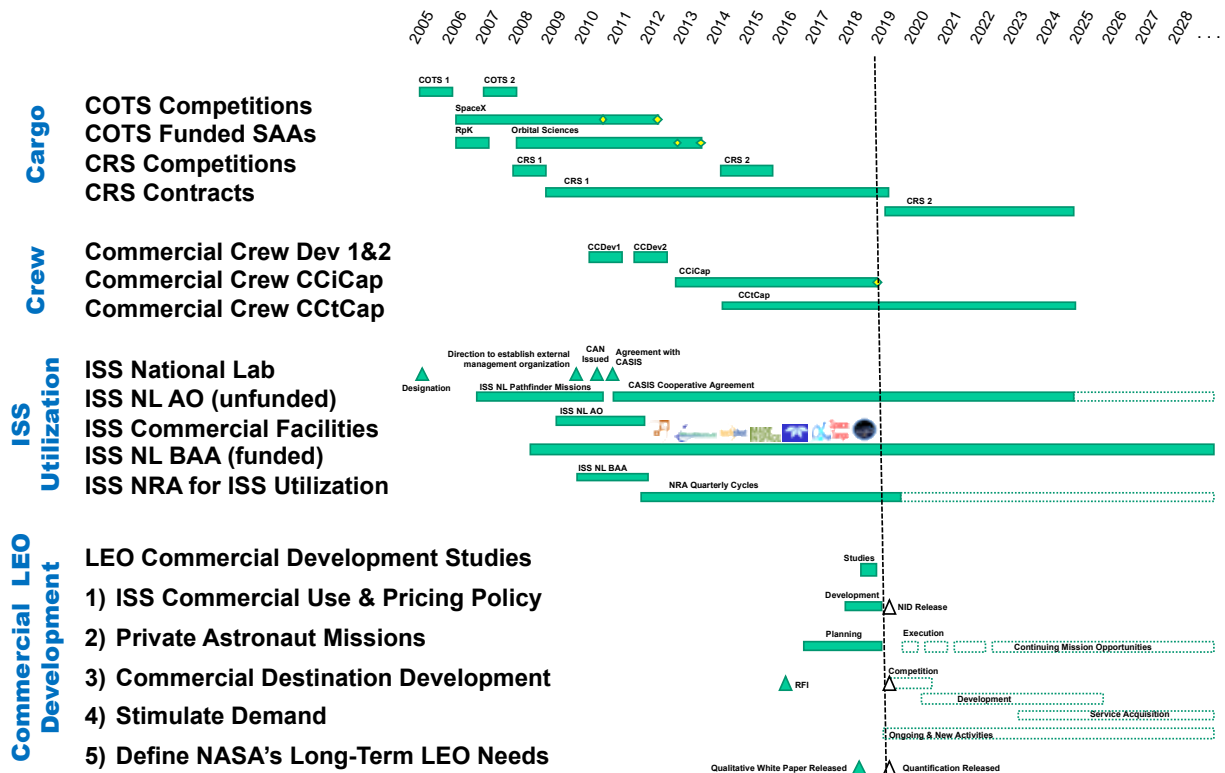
2005 2006 2007 2008 2009 2010 2011 2012 2013 2014 2015 2016 2017 2018 2019 2020 2021 2022 2023 2024 2025 2026 2027 2028 . . .

Cargo

COTS Competitions
COTS Funded SAAs
CRS Competitions
CRS Contracts

COTS 1
COTS 2
SpaceX
RpK
Orbital Sciences
CRS 1
CRS 2
CRS 1
CRS 2

Crew

Commercial Crew Dev 1&2
Commercial Crew CCiCap
Commercial Crew CCtCap

CCDev1
CCDev2
CCiCap
CCtCap

ISS Utilization

ISS National Lab
ISS NL AO (unfunded)
ISS Commercial Facilities
ISS NL BAA (funded)
ISS NRA for ISS Utilization

Designation
Direction to establish external management organization
CAN Issued
Agreement with CASIS
ISS NL Pathfinder Missions
CASIS Cooperative Agreement
ISS NL AO
ISS NL BAA
NRA Quarterly Cycles

Commercial LEO Development

LEO Commercial Development Studies
1) ISS Commercial Use & Pricing Policy
2) Private Astronaut Missions
3) Commercial Destination Development
4) Stimulate Demand
5) Define NASA's Long-Term LEO Needs

Studies
Development
NID Release
Planning
Execution
Continuing Mission Opportunities
RFI
Competition
Development
Service Acquisition
Ongoing & New Activities
Qualitative White Paper Released
Quantification Released